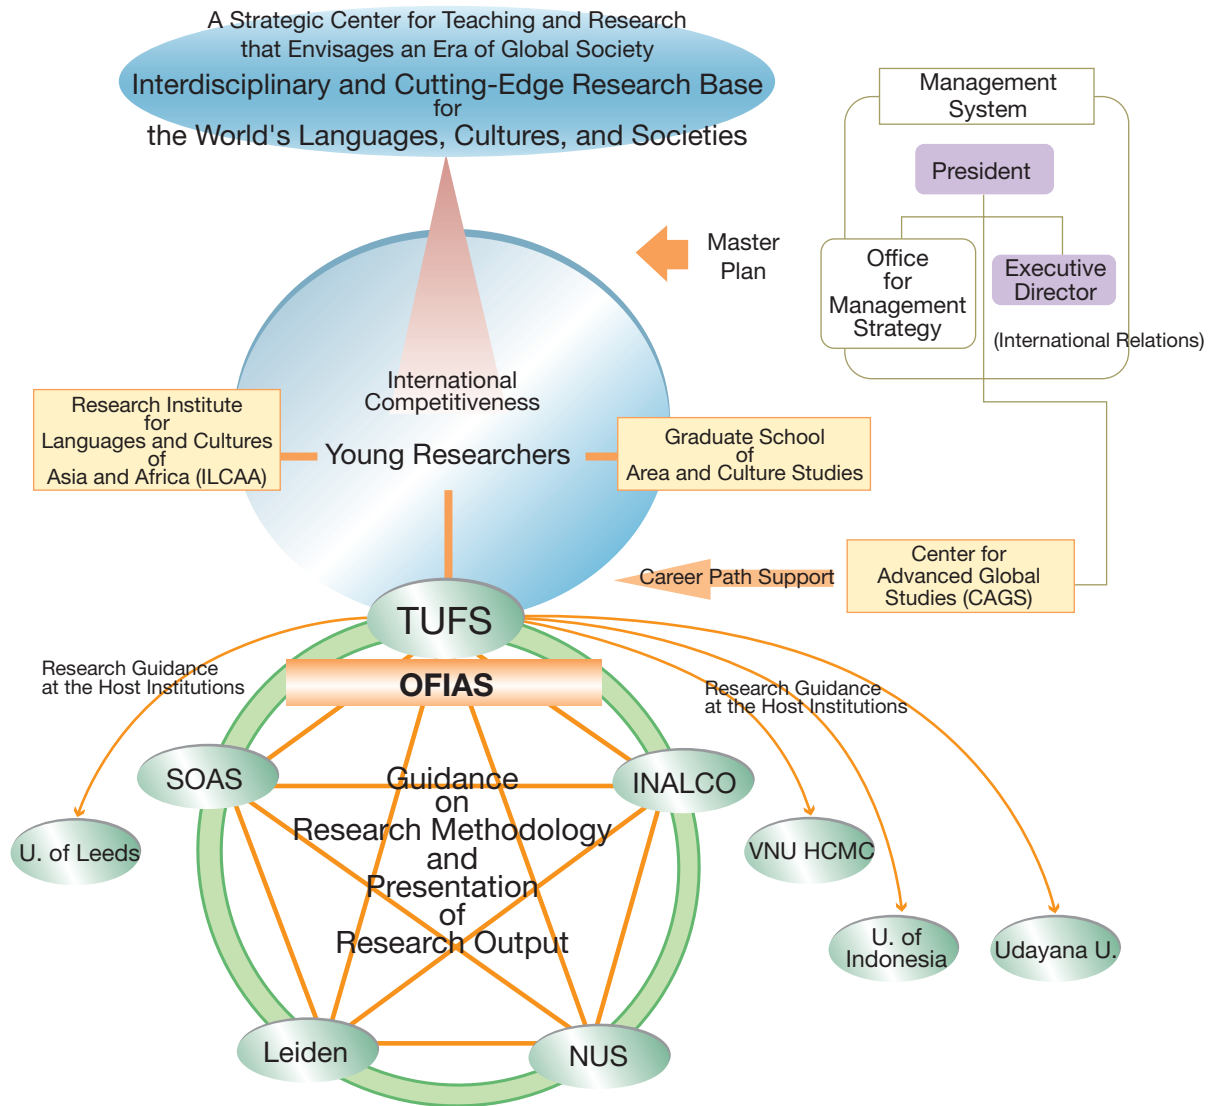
A Strategic Center for Teaching and Research that Envisages an Era of Global Society
Interdisciplinary and Cutting-Edge Research Base for the World's Languages, Cultures, and Societies

Management System

President

Office for Management Strategy

Executive Director

(International Relations)

Master Plan

International Competitiveness

Research Institute for Languages and Cultures of Asia and Africa (ILCAA)

Young Researchers

Graduate School of Area and Culture Studies

Center for Advanced Global Studies (CAGS)

Career Path Support

TUFS

OFIAS

Research Guidance at the Host Institutions

Research Guidance at the Host Institutions

SOAS

INALCO

Guidance on Research Methodology and Presentation of Research Output

U. of Leeds

VNU HCMC

U. of Indonesia

Udayana U.

Leiden

NUS